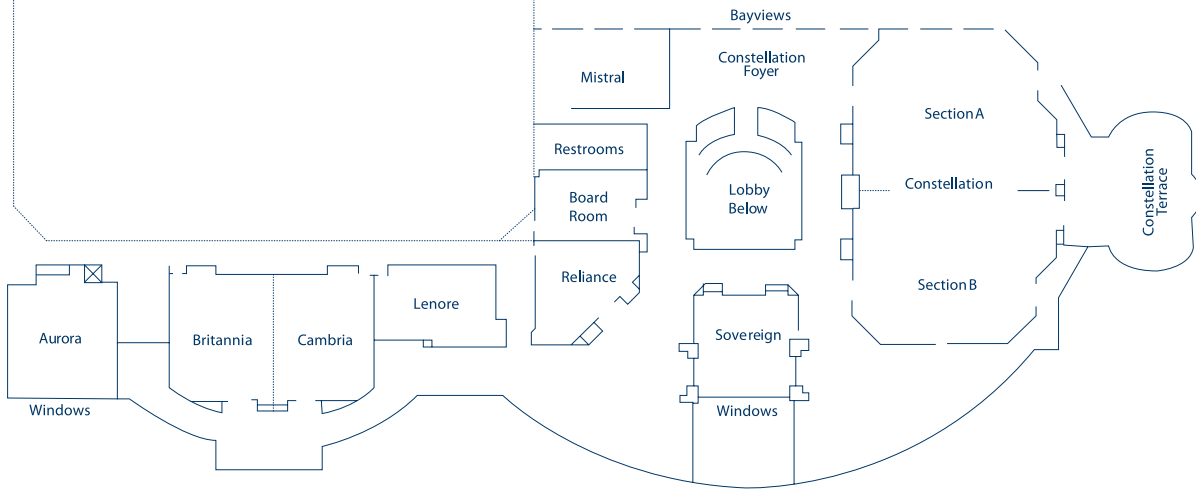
Bayviews

Mistral

Constellation Foyer

Restrooms

Board Room

Lobby Below

Section A

Constellation

Constellation Terrace

Section B

Reliance

Lenore

Aurora

Britannia

Cambria

Sovereign

Windows

Windows